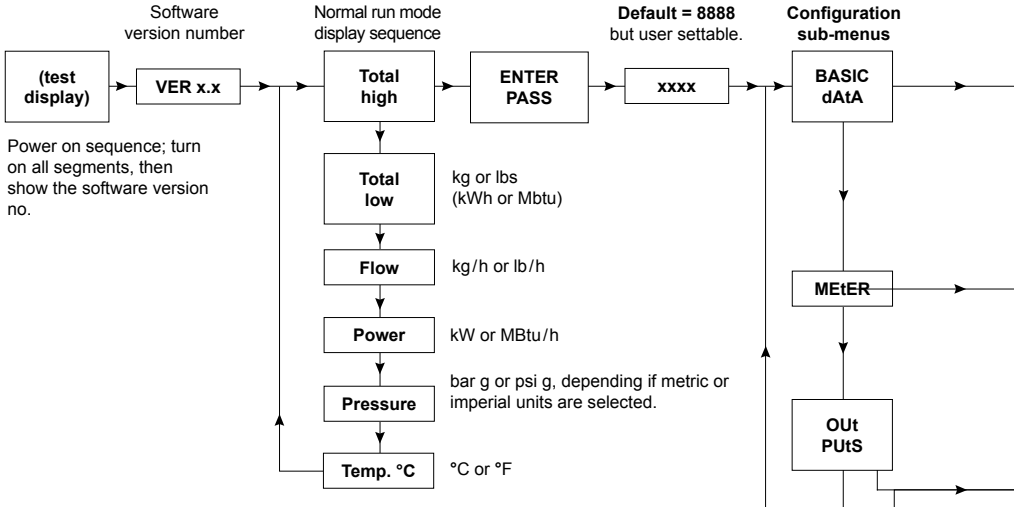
Software version number

Normal run mode display sequence

Default = 8888 but user settable.

Configuration sub-menus

(test display)

VER x.x

Total high

ENTER PASS

xxxx

BASIC dAtA

Power on sequence; turn on all segments, then show the software version no.

Total low

kg or lbs (kWh or Mbtu)

Flow

kg/h or lb/h

MEtER

Power

kW or MBtu/h

Pressure

bar g or psi g, depending if metric or imperial units are selected.

OUt PUtS

Temp. °C

°C or °F